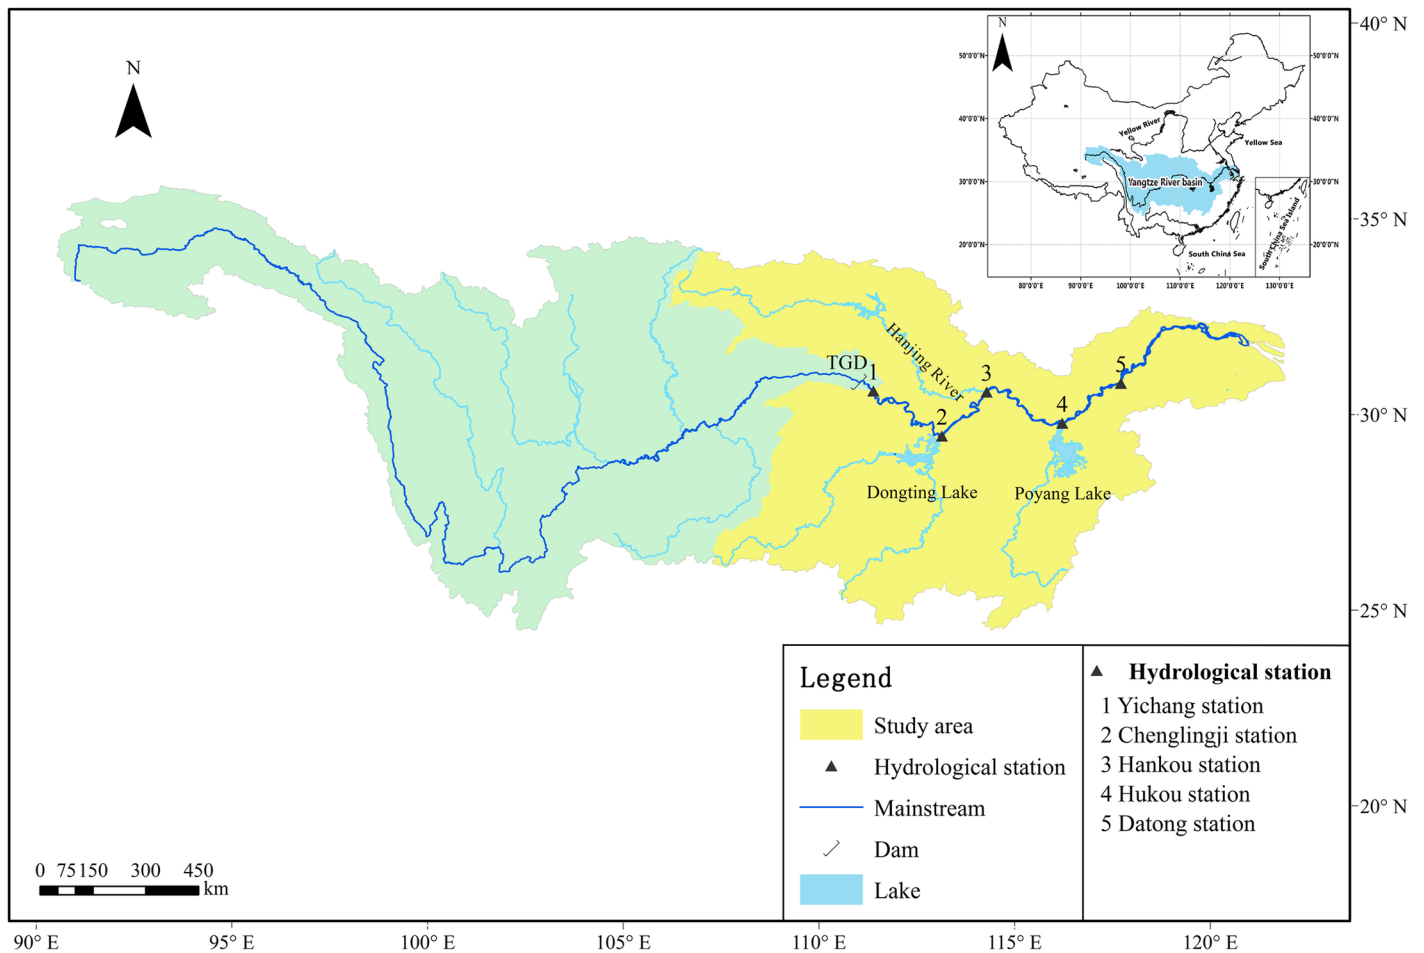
N

N
50°0'0"N
40°0'0"N
30°0'0"N
20°0'0"N
Yellow River
Yellow Sea
Yangtze River basin
South China Sea
South China Sea Island
80°0'0"E 90°0'0"E 100°0'0"E 110°0'0"E 120°0'0"E 130°0'0"E
50°0'0"N
40°0'0"N
30°0'0"N
20°0'0"N

40° N
35° N
30° N
25° N
20° N

Hanjing River
TGD 1
2
3
4
5
Dongting Lake
Poyang Lake

Legend
Study area
Hydrological station
Mainstream
Dam
Lake

Hydrological station
1 Yichang station
2 Chenglingji station
3 Hankou station
4 Hukou station
5 Datong station

0 75 150 300 450
km

90° E 95° E 100° E 105° E 110° E 115° E 120° E